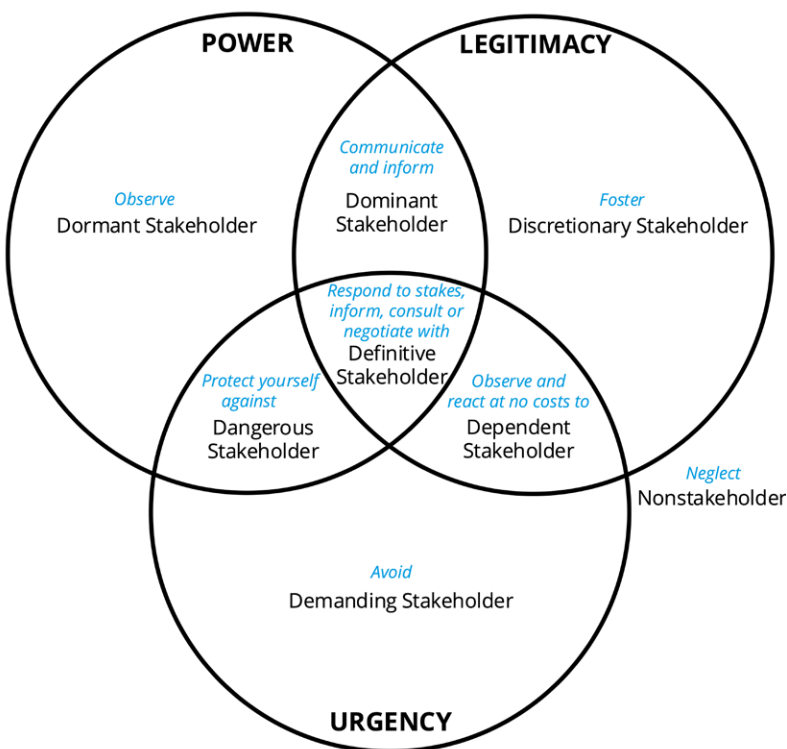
POWER

LEGITIMACY

Observe
Dormant Stakeholder

Communicate and inform
Dominant Stakeholder

Foster
Discretionary Stakeholder

Respond to stakes, inform, consult or negotiate with
Definitive Stakeholder

Protect yourself against
Dangerous Stakeholder

Observe and react at no costs to
Dependent Stakeholder

Neglect
Nonstakeholder

Avoid
Demanding Stakeholder

URGENCY